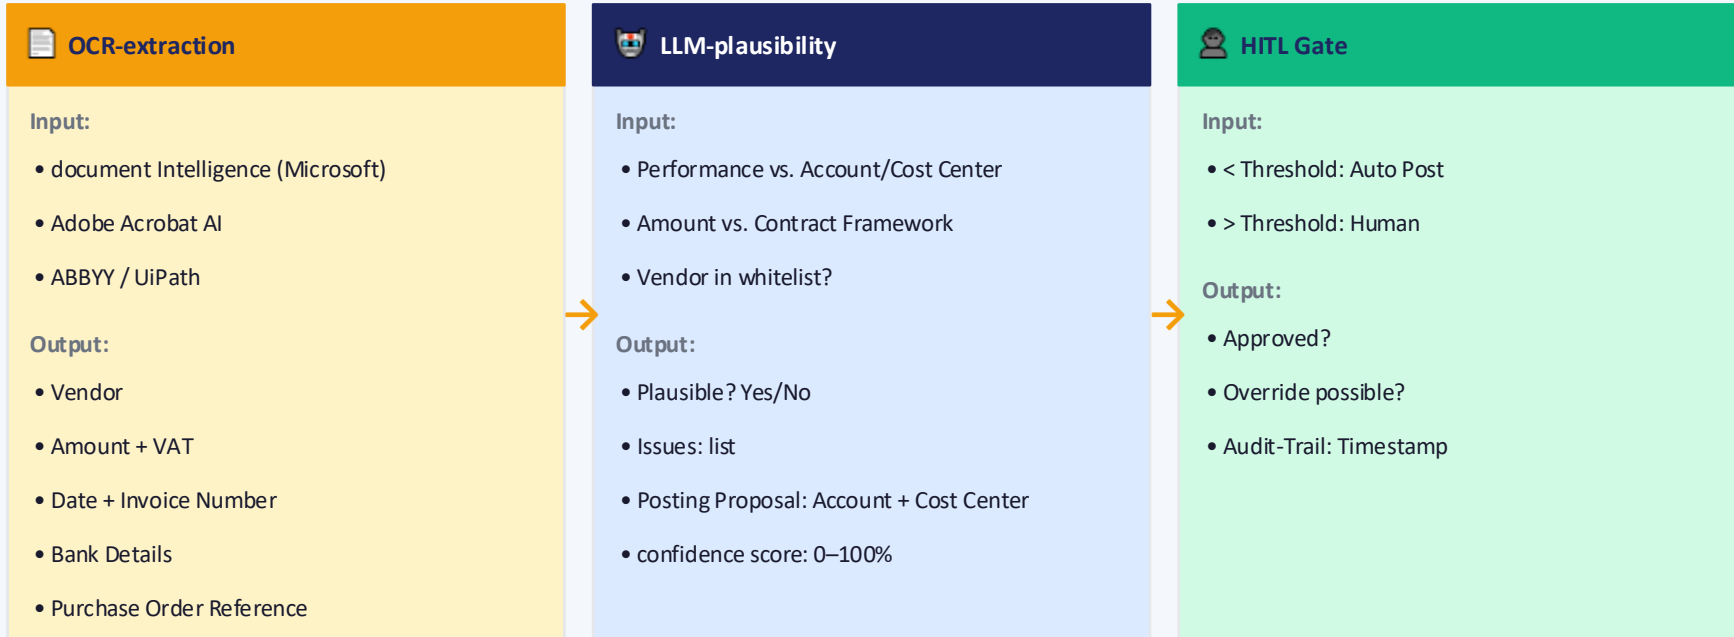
OCR-extraction

Input:

• document Intelligence (Microsoft)
• Adobe Acrobat AI
• ABBYY / UiPath

Output:

• Vendor
• Amount + VAT
• Date + Invoice Number
• Bank Details
• Purchase Order Reference

LLM-plausibility

Input:

• Performance vs. Account/Cost Center
• Amount vs. Contract Framework
• Vendor in whitelist?

Output:

• Plausible? Yes/No
• Issues: list
• Posting Proposal: Account + Cost Center
• confidence score: 0–100%

HITL Gate

Input:

• < Threshold: Auto Post
• > Threshold: Human

Output:

• Approved?
• Override possible?
• Audit-Trail: Timestamp